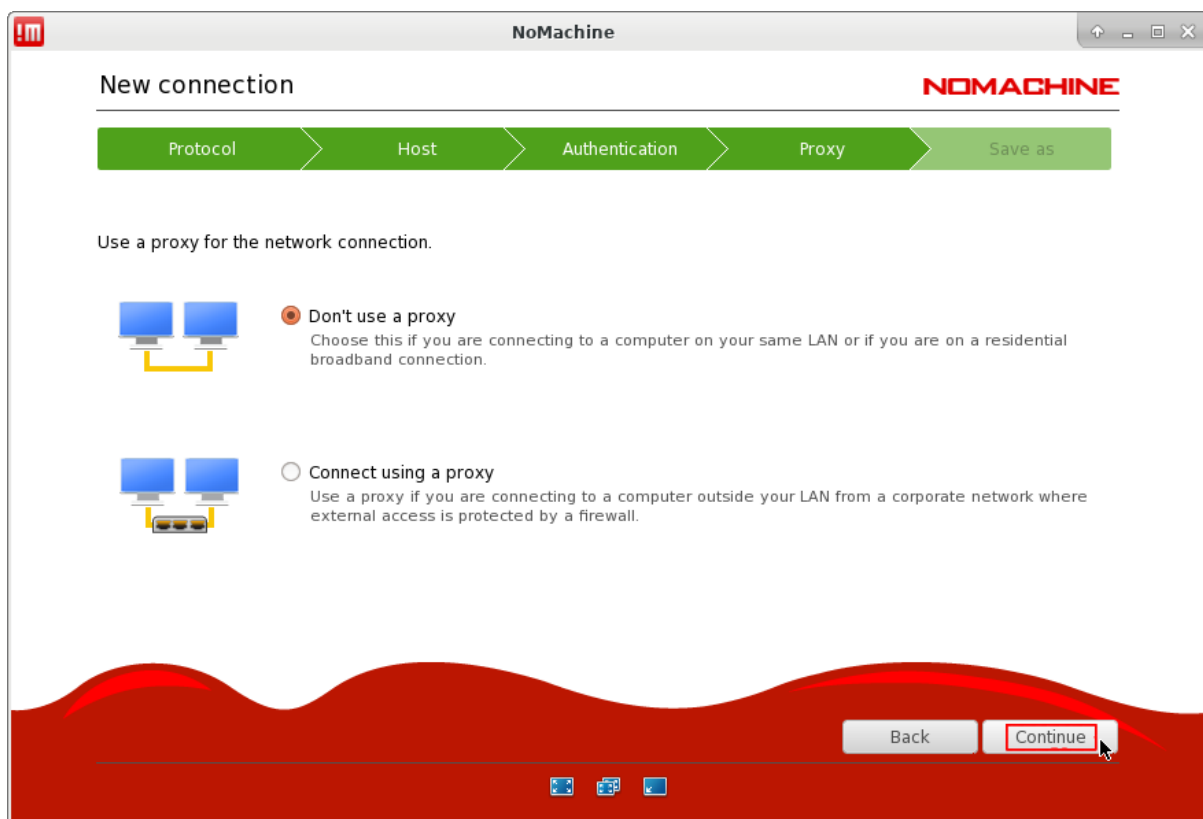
!M

NoMachine

New connection

NOMACHINE

Protocol

Host

Authentication

Proxy

Save as

Use a proxy for the network connection.

Don't use a proxy

Choose this if you are connecting to a computer on your same LAN or if you are on a residential broadband connection.

Connect using a proxy

Use a proxy if you are connecting to a computer outside your LAN from a corporate network where external access is protected by a firewall.

Back

Continue